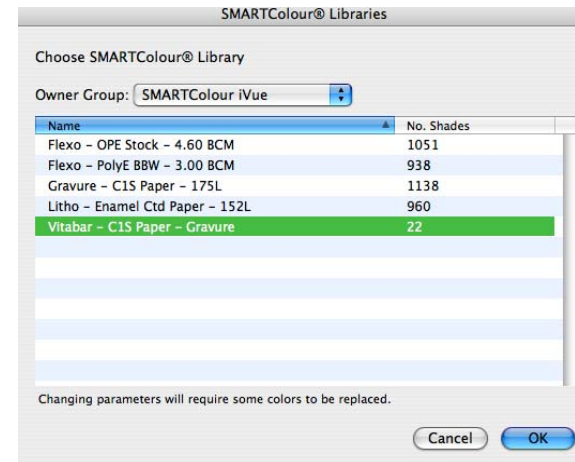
SMARTColour® Libraries

Choose SMARTColour® Library

Owner Group: SMARTColour iVue

| Name | No. Shades |
|---|---|
| Flexo - OPE Stock - 4.60 BCM | 1051 |
| Flexo - PolyE BBW - 3.00 BCM | 938 |
| Gravure - C1S Paper - 175L | 1138 |
| Litho - Enamel Ctd Paper - 152L | 960 |
| Vitabar - C1S Paper - Gravure | 22 |

Changing parameters will require some colors to be replaced.

Cancel OK